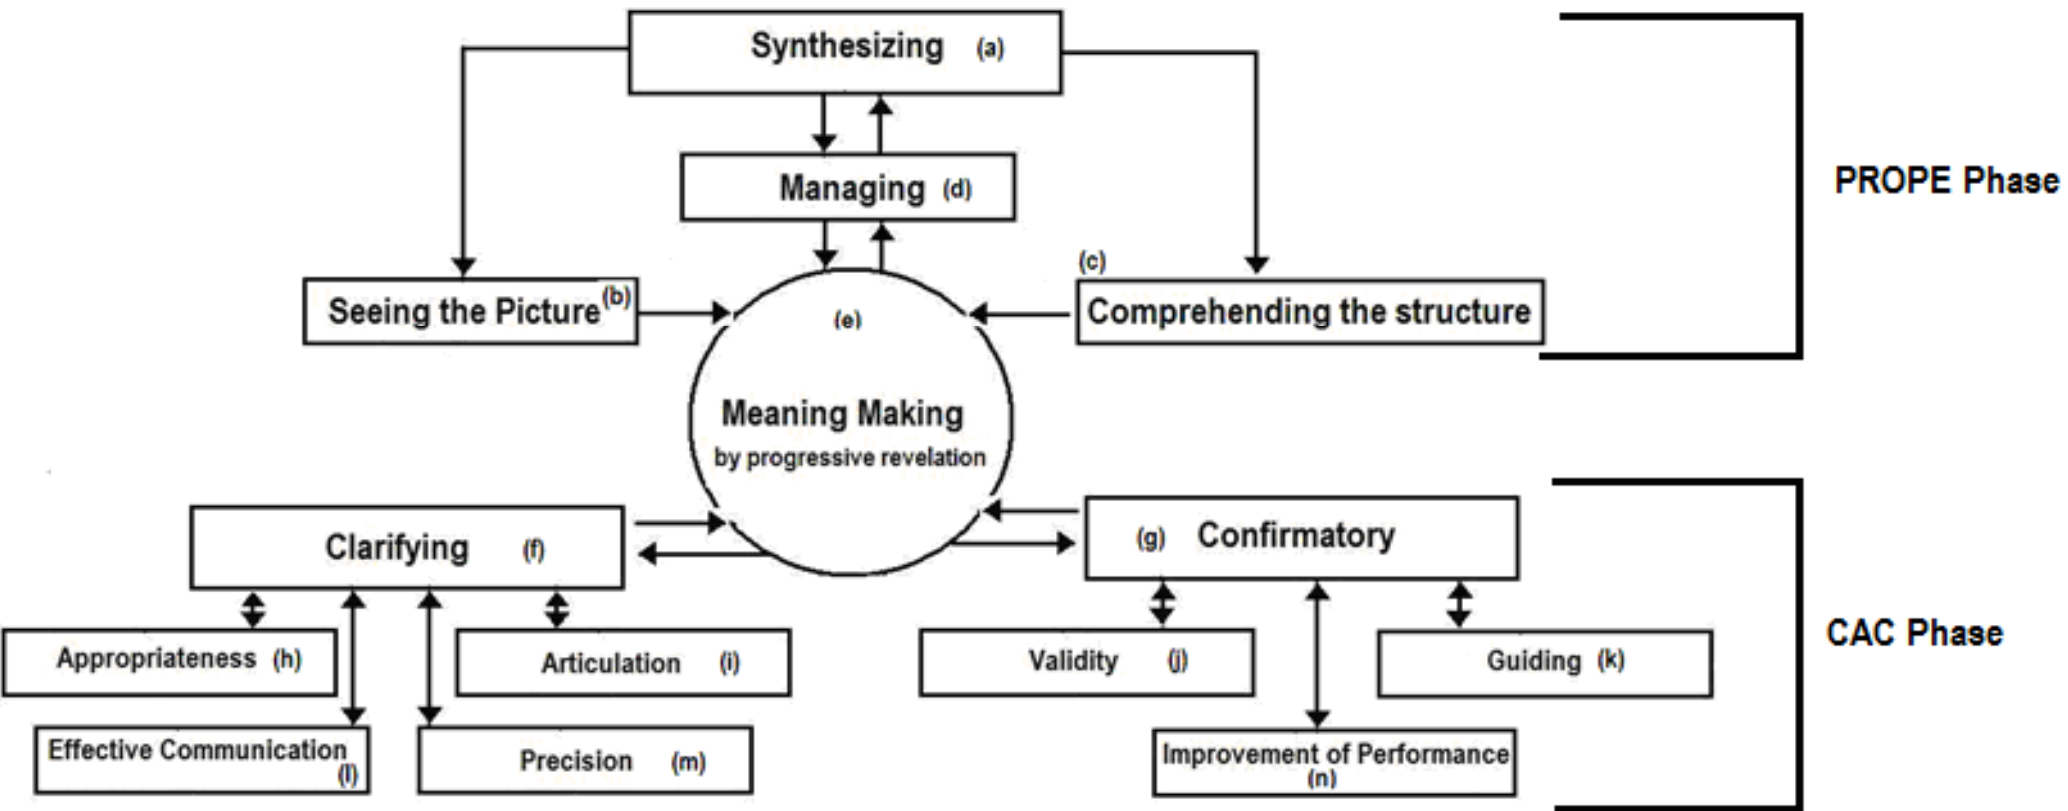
Synthesizing (a)

Managing (d)

Seeing the Picture$^{(b)}$

(c)
Comprehending the structure

PROPE Phase

(e)

Meaning Making
by progressive revelation

Clarifying (f)

(g) Confirmatory

Appropriateness (h)

Articulation (i)

Validity (j)

Guiding (k)

CAC Phase

Effective Communication (l)

Precision (m)

Improvement of Performance (n)